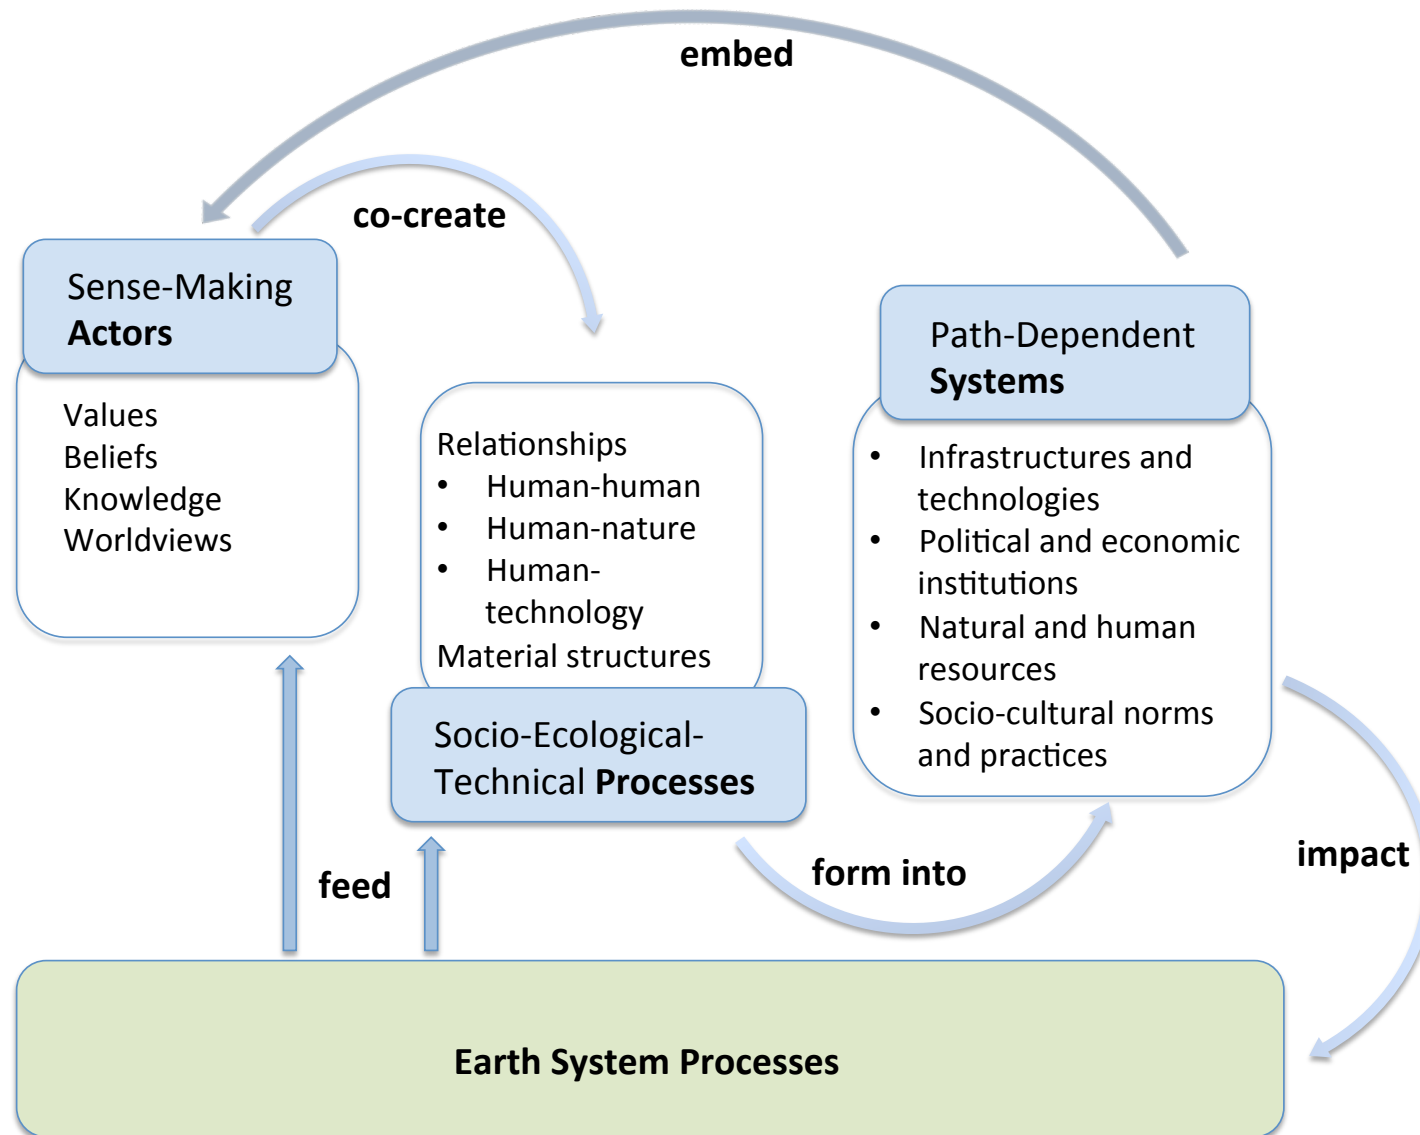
embed

co-create

Sense-Making
**Actors**

Values
Beliefs
Knowledge
Worldviews

Relationships
- Human-human
- Human-nature
- Human-technology

Material structures

Socio-Ecological-Technical **Processes**

Path-Dependent
**Systems**

- Infrastructures and technologies
- Political and economic institutions
- Natural and human resources
- Socio-cultural norms and practices

feed

form into

impact

**Earth System Processes**